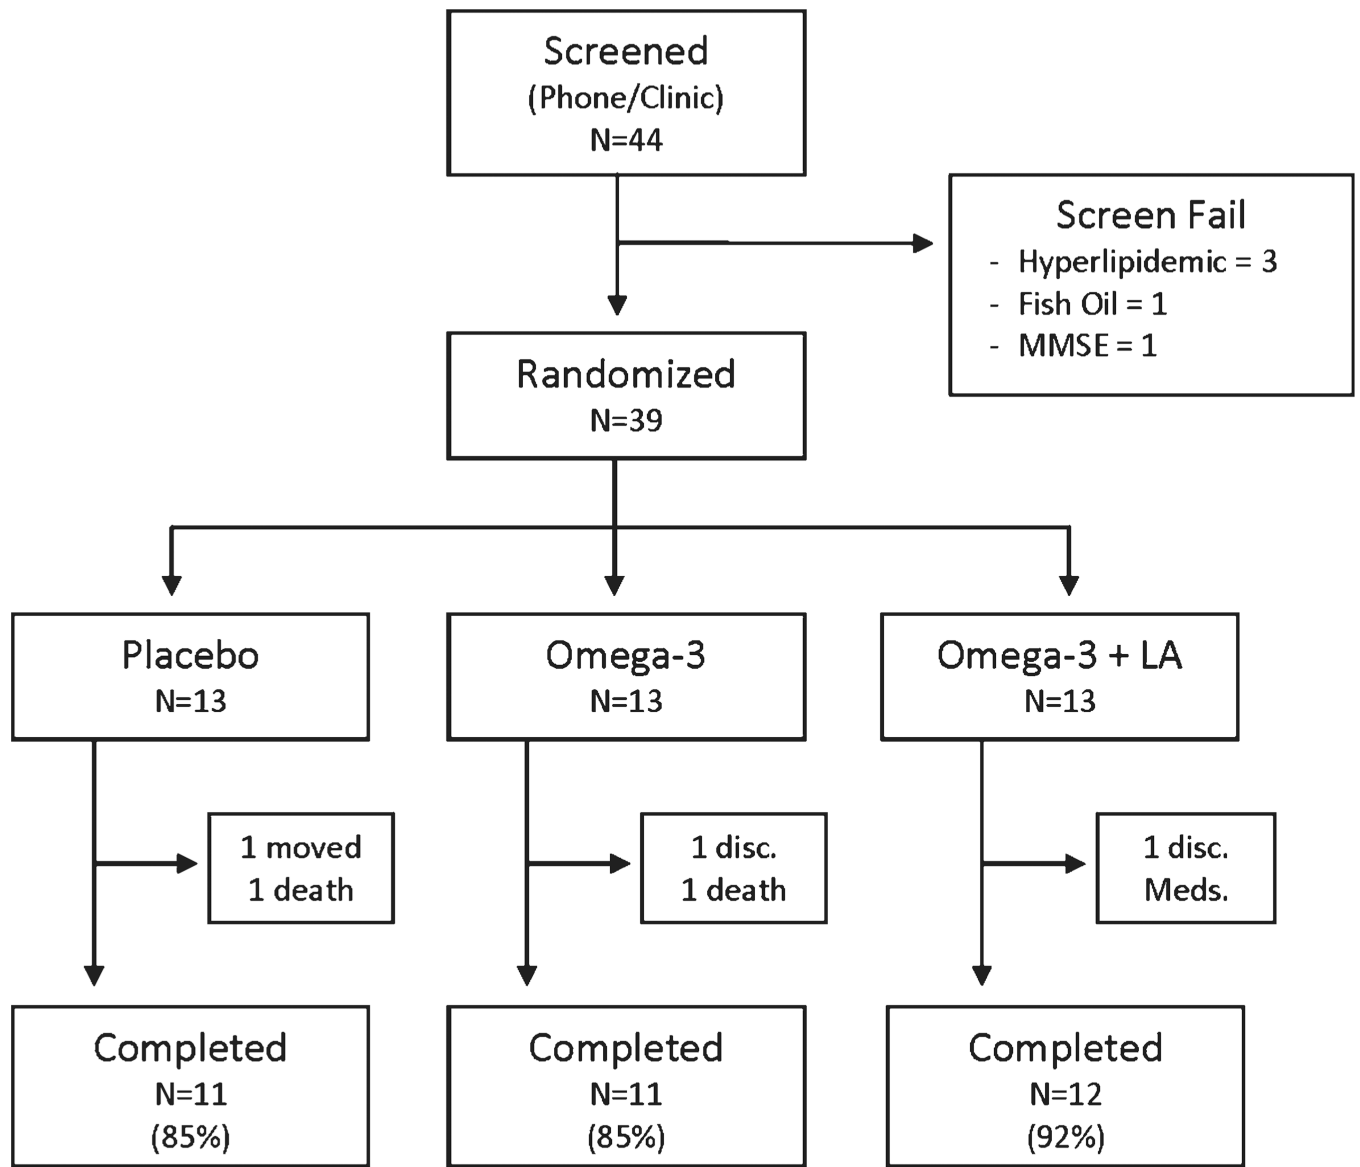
Screened
(Phone/Clinic)
N=44

Screen Fail
- Hyperlipidemic = 3
- Fish Oil = 1
- MMSE = 1

Randomized
N=39

Placebo
N=13

Omega-3
N=13

Omega-3 + LA
N=13

1 moved
1 death

1 disc.
1 death

1 disc.
Meds.

Completed
N=11
(85%)

Completed
N=11
(85%)

Completed
N=12
(92%)